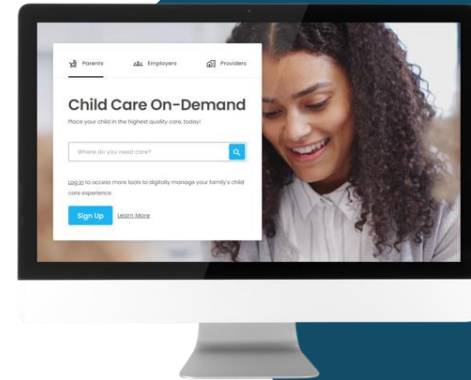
Parents Employers Providers

Child Care On-Demand

Place your child in the highest quality care, today!

Where do you need care?

Log in to access more tools to digitally manage your family's child care experience.

Sign Up Learn More